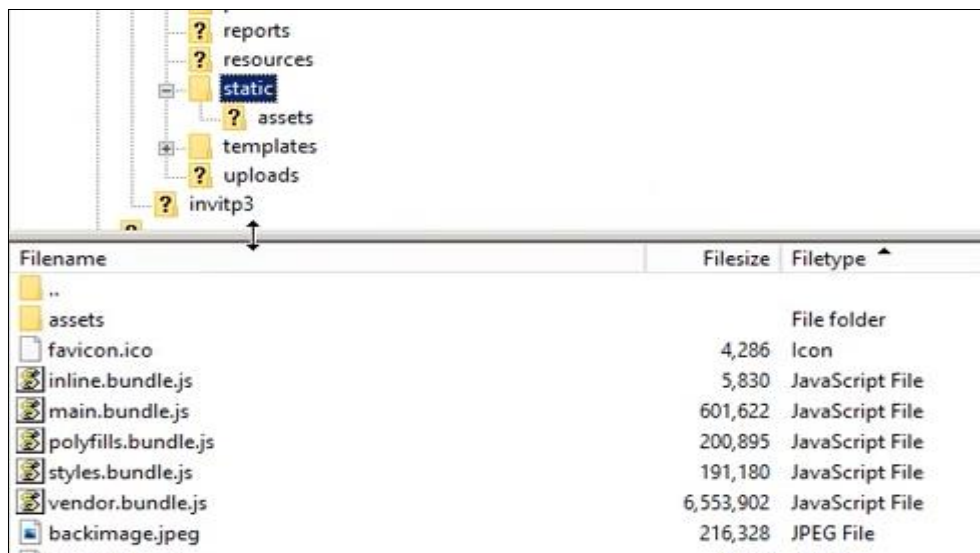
? reports
? resources
static
? assets
templates
? uploads
? invitp3

| Filename | Filesize | Filetype |
|---|---|---|
| .. | | |
| assets | | File folder |
| favicon.ico | 4,286 | Icon |
| inline.bundle.js | 5,830 | JavaScript File |
| main.bundle.js | 601,622 | JavaScript File |
| polyfills.bundle.js | 200,895 | JavaScript File |
| styles.bundle.js | 191,180 | JavaScript File |
| vendor.bundle.js | 6,553,902 | JavaScript File |
| backimage.jpeg | 216,328 | JPEG File |